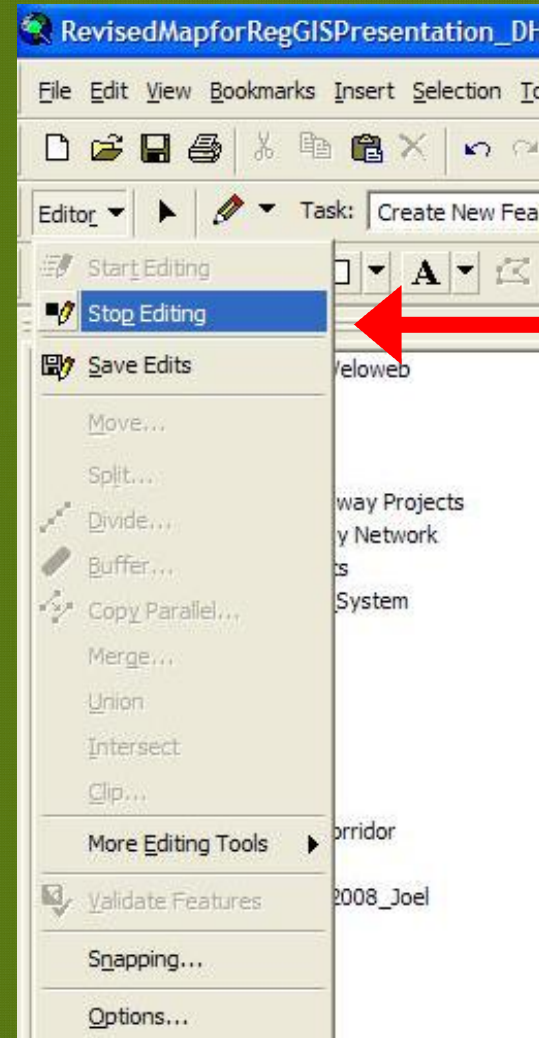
RevisedMapforRegGISPresentation_DH

File Edit View Bookmarks Insert Selection To

Editor ▼ Task: Create New Fea

Start Editing
Stop Editing
Save Edits
Move...
Split...
Divide...
Buffer...
Copy Parallel...
Merge...
Union
Intersect
Clip...
More Editing Tools
Validate Features
Snapping...
Options...

Veloweb
way Projects
y Network
ts
System
orridor
2008_Joel